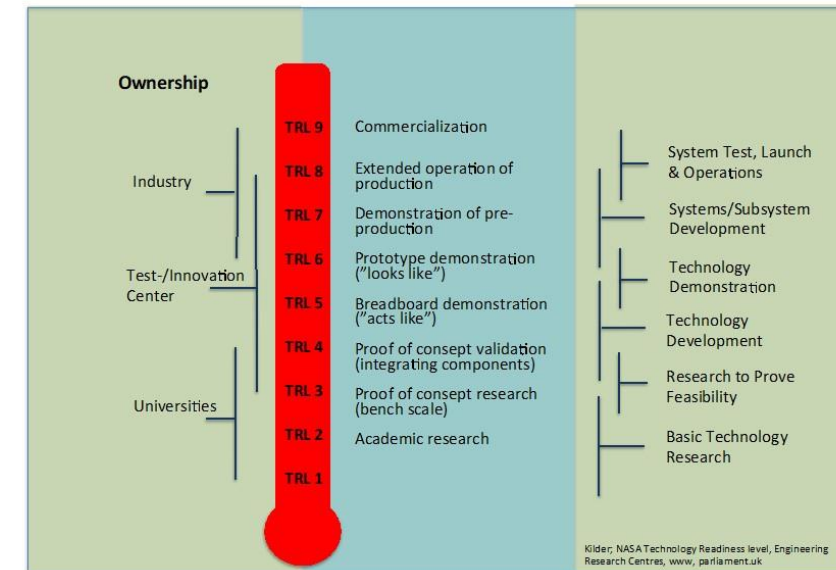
Ownership

Industry

Test-/Innovation Center

Universities

TRL 9
TRL 8
TRL 7
TRL 6
TRL 5
TRL 4
TRL 3
TRL 2
TRL 1

Commercialization

Extended operation of production

Demonstration of pre-production

Prototype demonstration ("looks like")

Breadboard demonstration ("acts like")

Proof of consept validation (integrating components)

Proof of consept research (bench scale)

Academic research

System Test, Launch & Operations

Systems/Subsystem Development

Technology Demonstration

Technology Development

Research to Prove Feasibility

Basic Technology Research

Kilder; NASA Technology Readiness level, Engineering Research Centres, www, parliament.uk